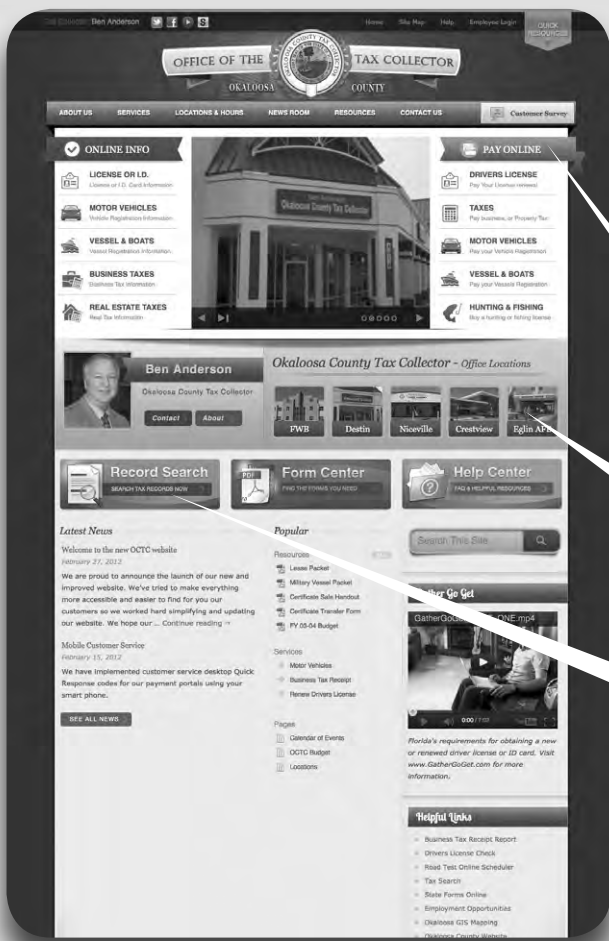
Tax Collector: Ben Anderson   Home   Site Map   Help   Employee Login   QUICK RESOURCES

OFFICE OF THE TAX COLLECTOR
OKALOOSA COUNTY

ABOUT US   SERVICES   LOCATIONS & HOURS   NEWS ROOM   RESOURCES   CONTACT US   Customer Survey

ONLINE INFO

LICENSE OR I.D.
License or I.D. Card Information

MOTOR VEHICLES
Vehicle Registration Information

VESSEL & BOATS
Vessel Registration Information

BUSINESS TAXES
Business Tax Information

REAL ESTATE TAXES
Real Tax Information

Okaloosa County Tax Collector

PAY ONLINE

DRIVERS LICENSE
Pay Your License renewal

TAXES
Pay business, or Property Tax

MOTOR VEHICLES
Pay your Vehicle Registration

VESSEL & BOATS
Pay your Vessels Registration

HUNTING & FISHING
Buy a hunting or fishing license

Ben Anderson
Okaloosa County Tax Collector
Contact   About

Okaloosa County Tax Collector - Office Locations
FWB   Destin   Niceville   Crestview   Eglin AFB

Record Search
SEARCH TAX RECORDS NOW

Form Center
FIND THE FORMS YOU NEED

Help Center
FAQ & HELPFUL RESOURCES

Latest News

Welcome to the new OCTC website
February 27, 2012
We are proud to announce the launch of our new and improved website. We've tried to make everything more accessible and easier to find for you our customers so we worked hard simplifying and updating our website. We hope our... Continue reading →

Mobile Customer Service
February 15, 2012
We have implemented customer service desktop Quick Response codes for our payment portals using your smart phone.

SEE ALL NEWS

Popular

Resources
Lease Packet
Military Vessel Packet
Certificate Sale Handout
Certificate Transfer Form
FY 05-04 Budget

Services
Motor Vehicles
Business Tax Receipt
Renew Drivers License

Pages
Calendar of Events
OCTC Budget
Locations

Search This Site

Gather Go Get
GatherGoGet...DONE.mp4
0:00 / 1:03

Florida's requirements for obtaining a new or renewed driver license or ID card. Visit www.GatherGoGet.com for more information.

Helpful Links
Business Tax Receipt Report
Drivers License Check
Road Test Online Scheduler
Tax Search
State Forms Online
Employment Opportunities
Okaloosa GIS Mapping
Okaloosa County Website